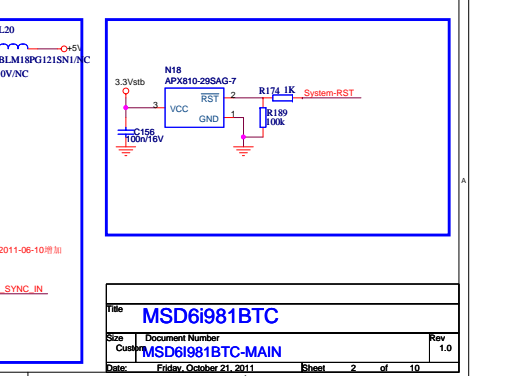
L20
+5V
BLM18PG121SN1/NC
10V/NC
N18
APX810-29SAG-7
3.3Vstb
3
VCC
$\overline{RST}$
2
R174 1K
System-RST
GND
1
R189
100k
C156
100n/16V
A
2011-06-10增加
_SYNC_IN
Title
MSD6i981BTC
Size
Custom
Document Number
MSD6I981BTC-MAIN
Rev
1.0
Date:
Friday, October 21, 2011
Sheet
2
of
10